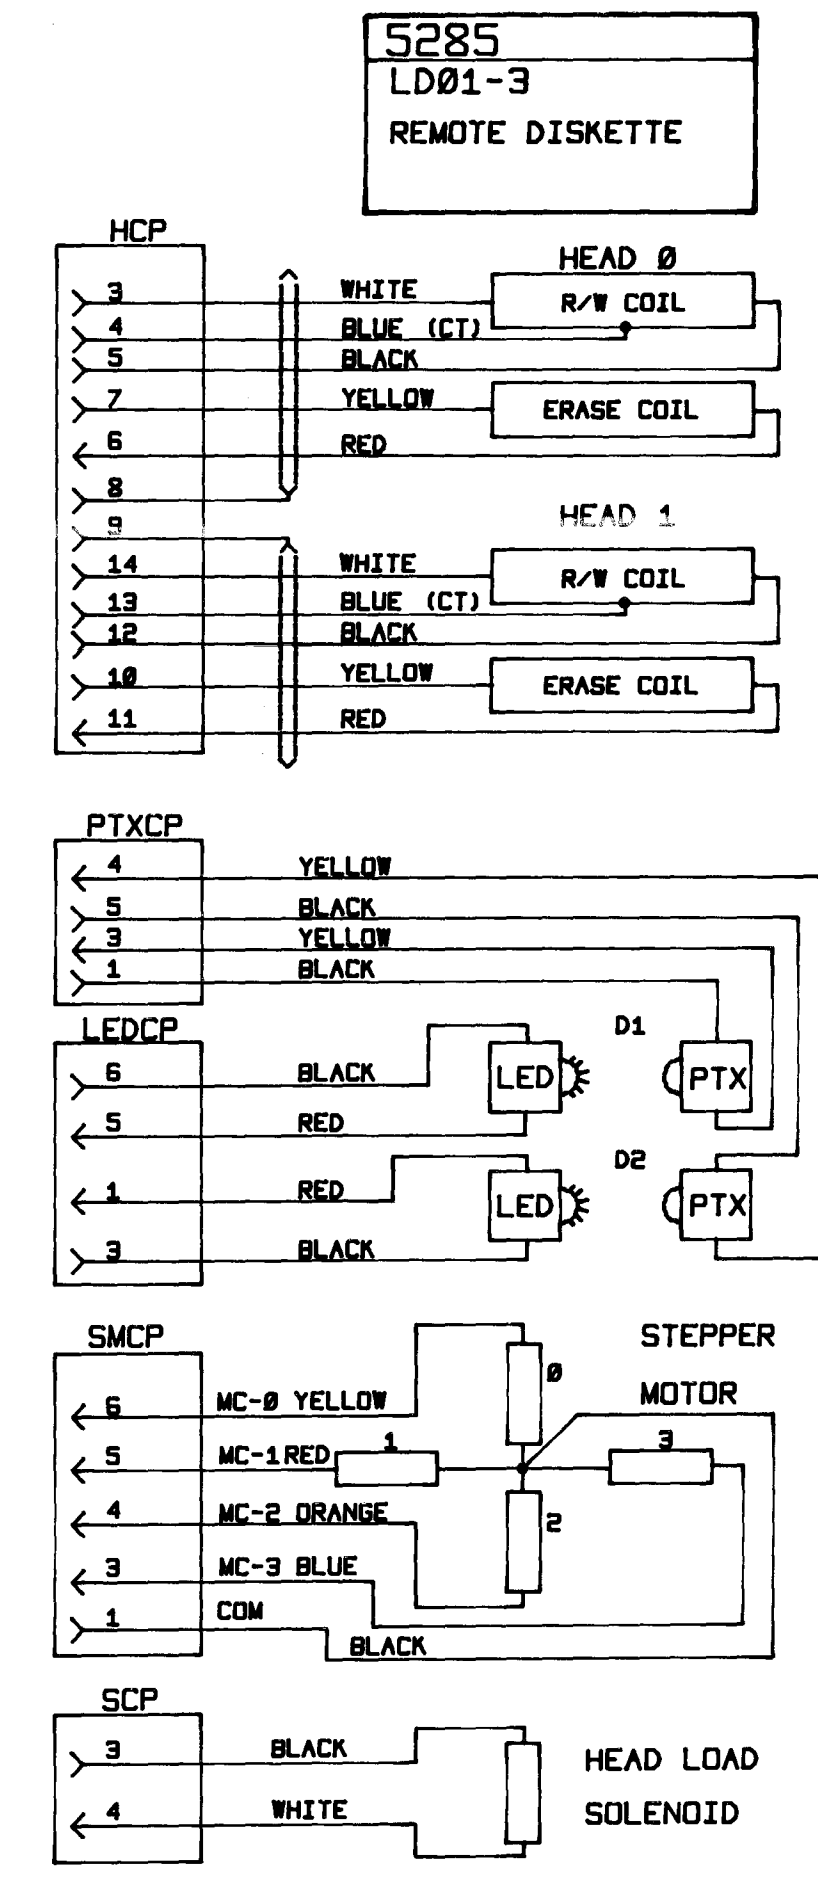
5285
LD01-3
REMOTE DISKETTE

HCP
3
4
5
7
6
8
9
14
13
12
10
11

HEAD Ø
WHITE
R/W COIL
BLUE (CT)
BLACK
YELLOW
ERASE COIL
RED

HEAD 1
WHITE
R/W COIL
BLUE (CT)
BLACK
YELLOW
ERASE COIL
RED

PTXCP
4 YELLOW
5 BLACK
3 YELLOW
1 BLACK

LEDCP
6 BLACK
5 RED
1 RED
3 BLACK

D1
LED
PTX
D2
LED
PTX

SMCP
6 MC-Ø YELLOW
5 MC-1 RED
4 MC-2 ORANGE
3 MC-3 BLUE
1 COM
BLACK

STEPPER
MOTOR
Ø
1
2
3

SCP
3 BLACK
4 WHITE
HEAD LOAD
SOLENOID